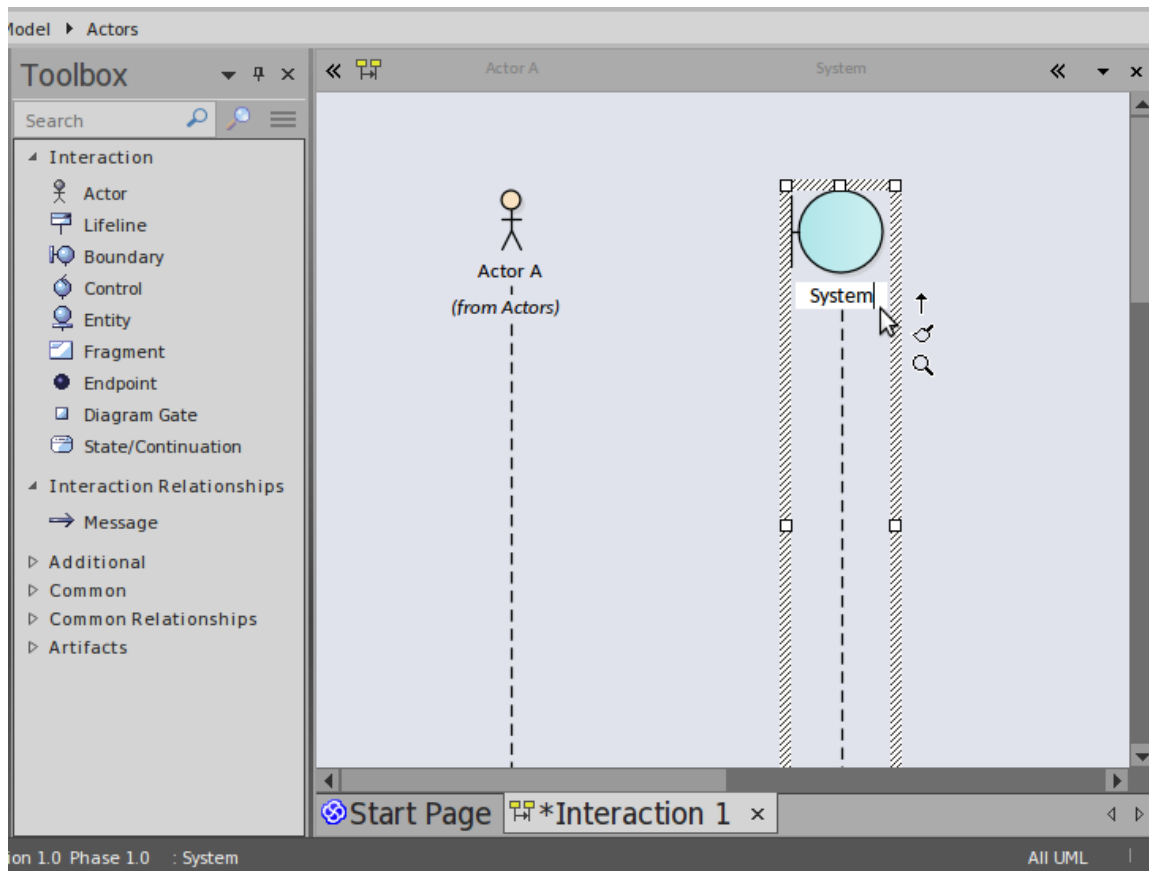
odel ▸ Actors

Toolbox

Search

Interaction
Actor
Lifeline
Boundary
Control
Entity
Fragment
Endpoint
Diagram Gate
State/Continuation

Interaction Relationships
Message

Additional
Common
Common Relationships
Artifacts

Actor A

System

Actor A
(from Actors)

System

Start Page
*Interaction 1 ×

ion 1.0 Phase 1.0 : System

All UML